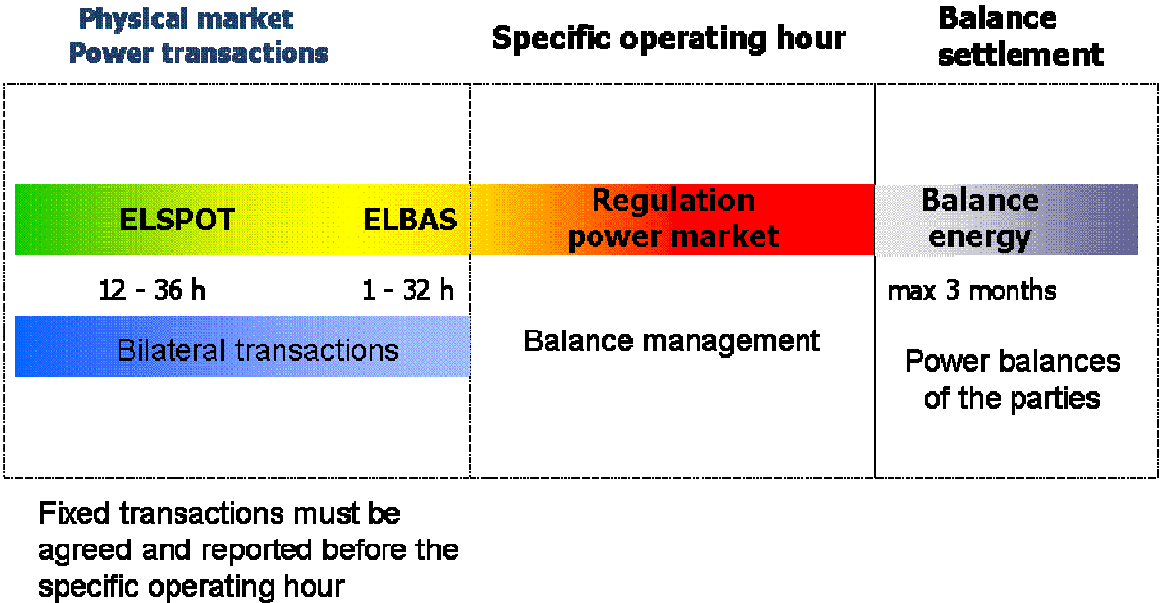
Physical market
Power transactions

Specific operating hour

Balance settlement

ELSPOT

ELBAS

Regulation power market

Balance energy

12 - 36 h

1 - 32 h

max 3 months

Bilateral transactions

Balance management

Power balances of the parties

Fixed transactions must be agreed and reported before the specific operating hour